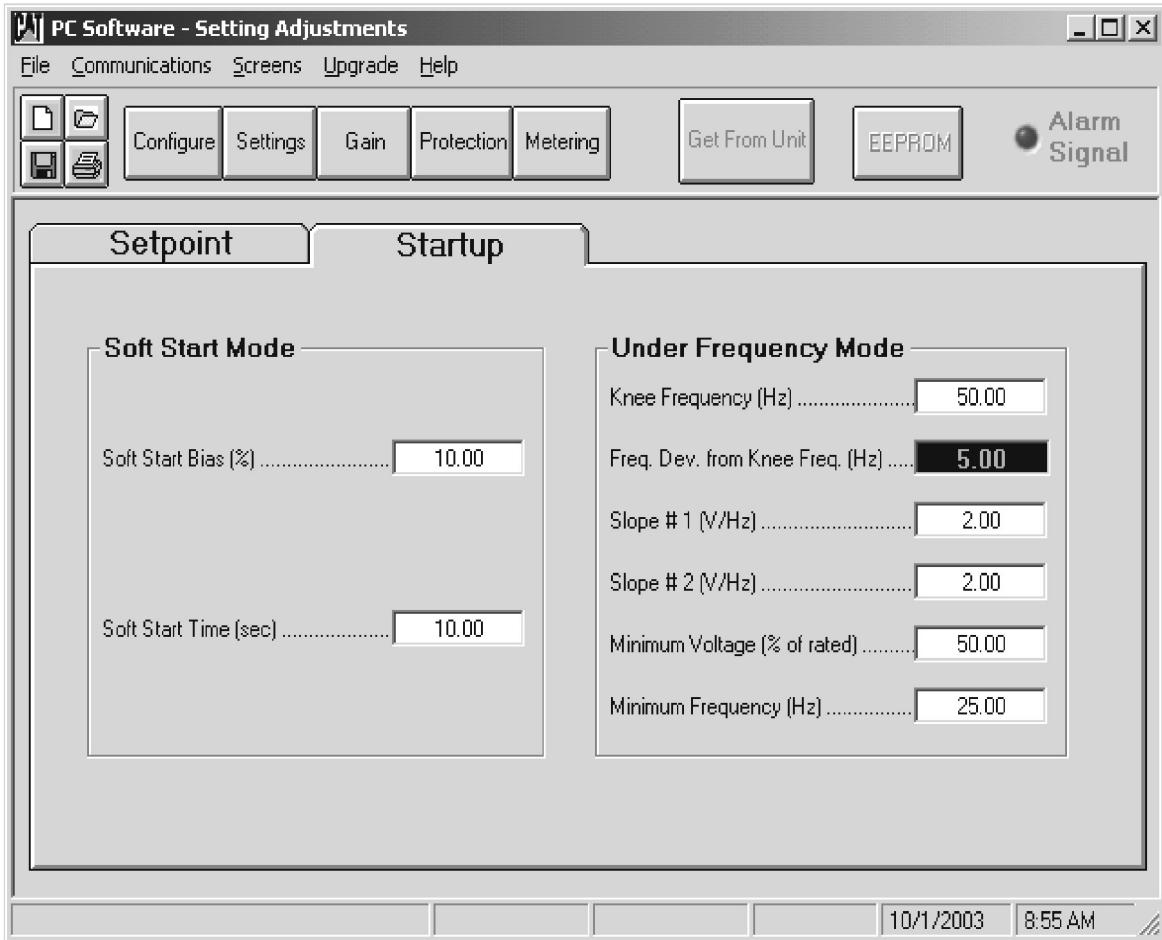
PC Software - Setting Adjustments

File Communications Screens Upgrade Help

Configure Settings Gain Protection Metering Get From Unit EEPROM Alarm Signal

Setpoint Startup

Soft Start Mode

Soft Start Bias (%) ........................ 10.00

Soft Start Time (sec) .................... 10.00

Under Frequency Mode

Knee Frequency (Hz) ...................... 50.00

Freq. Dev. from Knee Freq. (Hz) ..... 5.00

Slope # 1 (V/Hz) ........................... 2.00

Slope # 2 (V/Hz) ........................... 2.00

Minimum Voltage (% of rated) .......... 50.00

Minimum Frequency (Hz) ................ 25.00

10/1/2003 8:55 AM